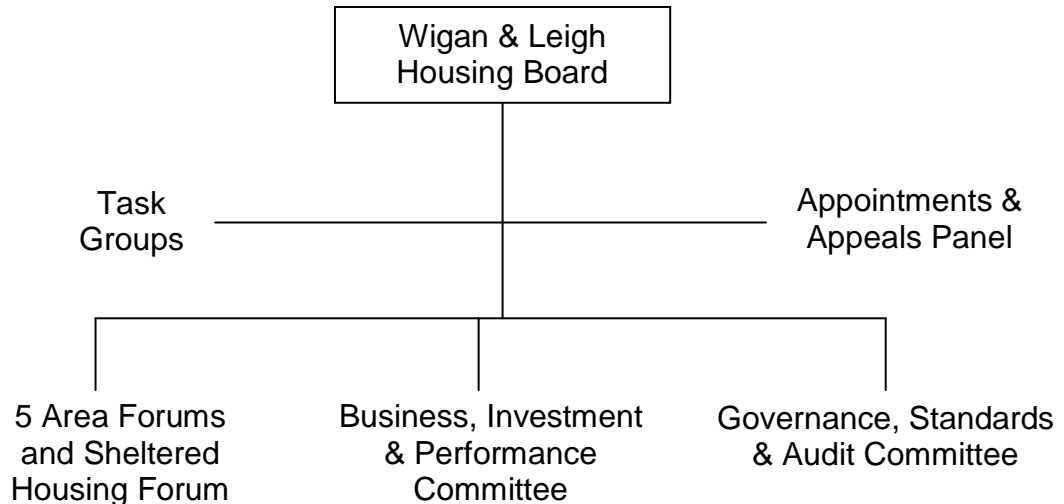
Wigan & Leigh Housing Board

Task Groups

Appointments & Appeals Panel

5 Area Forums and Sheltered Housing Forum

Business, Investment & Performance Committee

Governance, Standards & Audit Committee